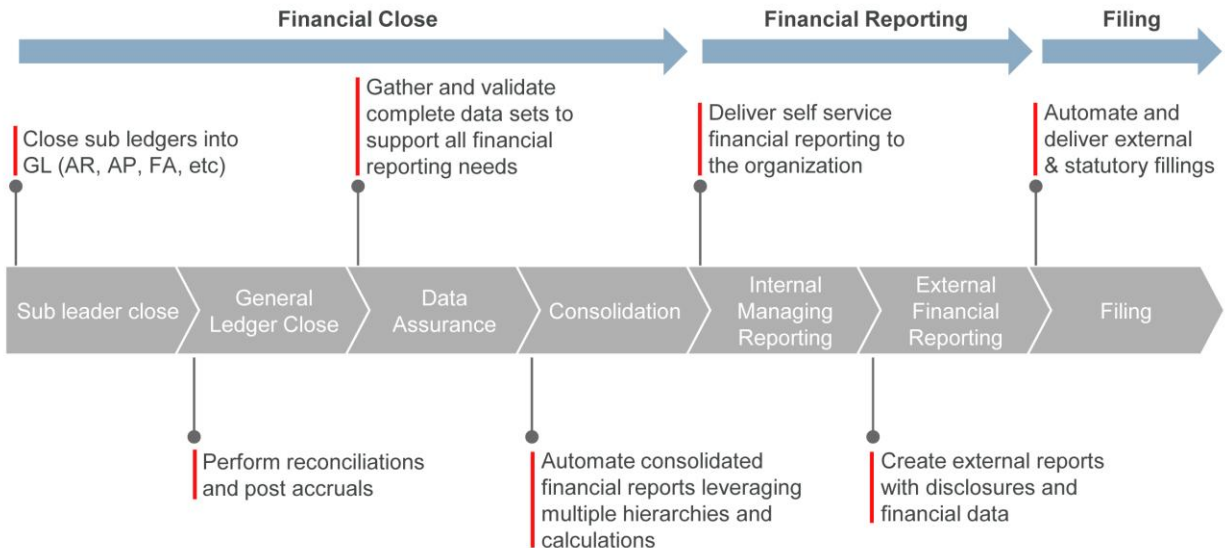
Financial Close

Financial Reporting

Filing

Close sub ledgers into GL (AR, AP, FA, etc)

Gather and validate complete data sets to support all financial reporting needs

Deliver self service financial reporting to the organization

Automate and deliver external & statutory fillings

Sub leader close

General Ledger Close

Data Assurance

Consolidation

Internal Managing Reporting

External Financial Reporting

Filing

Perform reconciliations and post accruals

Automate consolidated financial reports leveraging multiple hierarchies and calculations

Create external reports with disclosures and financial data